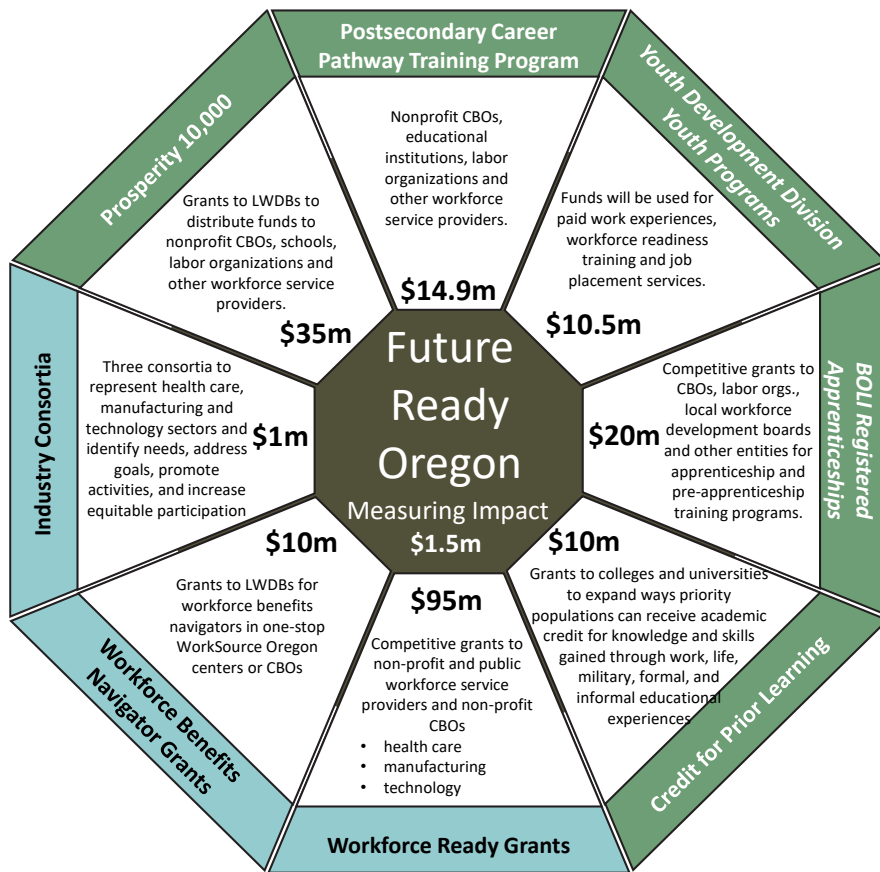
Future Ready Oregon

Measuring Impact

$1.5m

Postsecondary Career Pathway Training Program

Nonprofit CBOs, educational institutions, labor organizations and other workforce service providers.

$14.9m

Youth Development Division Youth Programs

Funds will be used for paid work experiences, workforce readiness training and job placement services.

$10.5m

BOLI Registered Apprenticeships

Competitive grants to CBOs, labor orgs., local workforce development boards and other entities for apprenticeship and pre-apprenticeship training programs.

$20m

Credit for Prior Learning

$10m

Grants to colleges and universities to expand ways priority populations can receive academic credit for knowledge and skills gained through work, life, military, formal, and informal educational experiences.

Workforce Ready Grants

$95m

Competitive grants to non-profit and public workforce service providers and non-profit CBOs

- health care
- manufacturing
- technology

Workforce Benefits Navigator Grants

$10m

Grants to LWDBs for workforce benefits navigators in one-stop WorkSource Oregon centers or CBOs

Industry Consortia

$1m

Three consortia to represent health care, manufacturing and technology sectors and identify needs, address goals, promote activities, and increase equitable participation

Prosperity 10,000

$35m

Grants to LWDBs to distribute funds to nonprofit CBOs, schools, labor organizations and other workforce service providers.